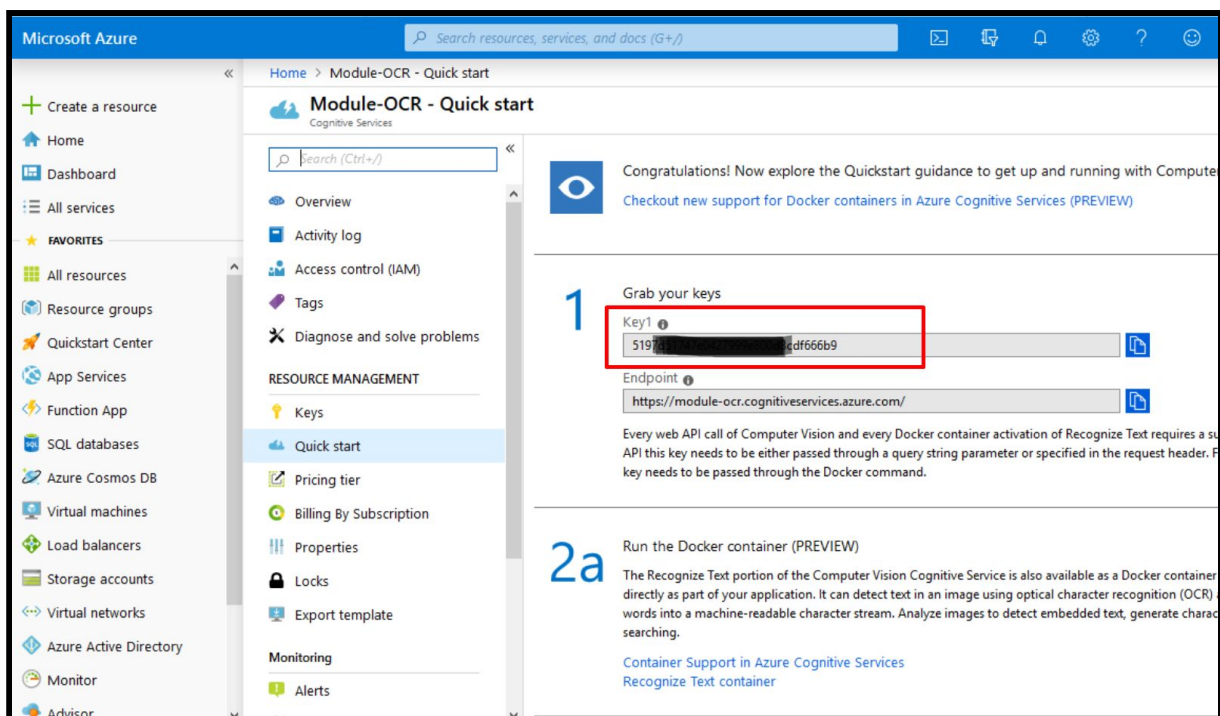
Microsoft Azure

Search resources, services, and docs (G+/)

«

+ Create a resource

Home

Dashboard

All services

FAVORITES

All resources

Resource groups

Quickstart Center

App Services

Function App

SQL databases

Azure Cosmos DB

Virtual machines

Load balancers

Storage accounts

Virtual networks

Azure Active Directory

Monitor

Advisor

Home > Module-OCR - Quick start

Module-OCR - Quick start

Cognitive Services

Search (Ctrl+/)

«

Overview

Activity log

Access control (IAM)

Tags

Diagnose and solve problems

RESOURCE MANAGEMENT

Keys

Quick start

Pricing tier

Billing By Subscription

Properties

Locks

Export template

Monitoring

Alerts

Congratulations! Now explore the Quickstart guidance to get up and running with Compute

Checkout new support for Docker containers in Azure Cognitive Services (PREVIEW)

1

Grab your keys

Key1

519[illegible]cdf666b9

Endpoint

https://module-ocr.cognitiveservices.azure.com/

Every web API call of Computer Vision and every Docker container activation of Recognize Text requires a su API this key needs to be either passed through a query string parameter or specified in the request header. F key needs to be passed through the Docker command.

2a

Run the Docker container (PREVIEW)

The Recognize Text portion of the Computer Vision Cognitive Service is also available as a Docker container directly as part of your application. It can detect text in an image using optical character recognition (OCR) words into a machine-readable character stream. Analyze images to detect embedded text, generate charac searching.

Container Support in Azure Cognitive Services

Recognize Text container